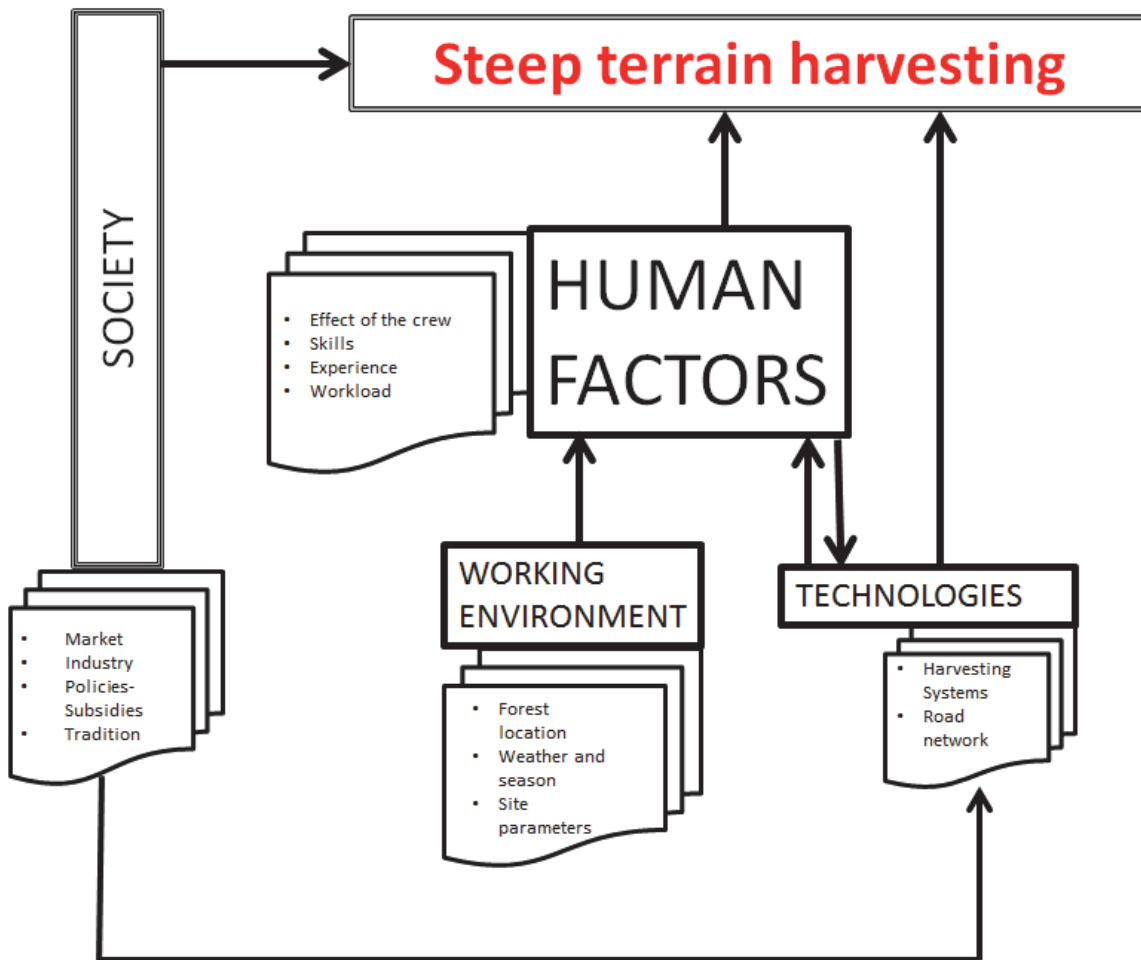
Steep terrain harvesting

SOCIETY

HUMAN FACTORS

- Effect of the crew
- Skills
- Experience
- Workload

WORKING ENVIRONMENT

TECHNOLOGIES

- Market
- Industry
- Policies-Subsidies
- Tradition

- Forest location
- Weather and season
- Site parameters

- Harvesting Systems
- Road network